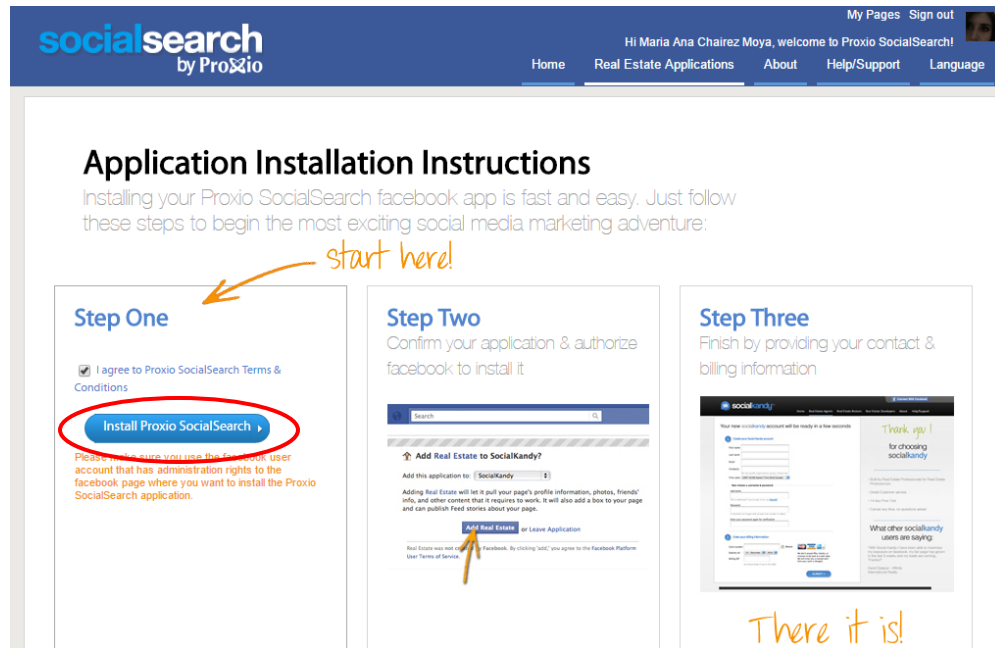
socialsearch by Proxio

My Pages Sign out

Hi Maria Ana Chairez Moya, welcome to Proxio SocialSearch!

Home Real Estate Applications About Help/Support Language

Application Installation Instructions

Installing your Proxio SocialSearch facebook app is fast and easy. Just follow these steps to begin the most exciting social media marketing adventure:

start here!

Step One

I agree to Proxio SocialSearch Terms & Conditions

Install Proxio SocialSearch

Please make sure you use the facebook user account that has administration rights to the facebook page where you want to install the Proxio SocialSearch application.

Step Two

Confirm your application & authorize facebook to install it

Search

Add Real Estate to SocialKandy?

Add this application to: SocialKandy

Adding Real Estate will let it pull your page's profile information, photos, friends' info, and other content that it requires to work. It will also add a box to your page and can publish Feed stories about your page.

Add Real Estate or Leave Application

Real Estate was not created by Facebook. By clicking 'add,' you agree to the Facebook Platform User Terms of Service.

Step Three

Finish by providing your contact & billing information

socialkandy

Your new socialkandy account will be ready in a few seconds

Thank you! for choosing socialkandy

What other socialkandy users are saying:

There it is!